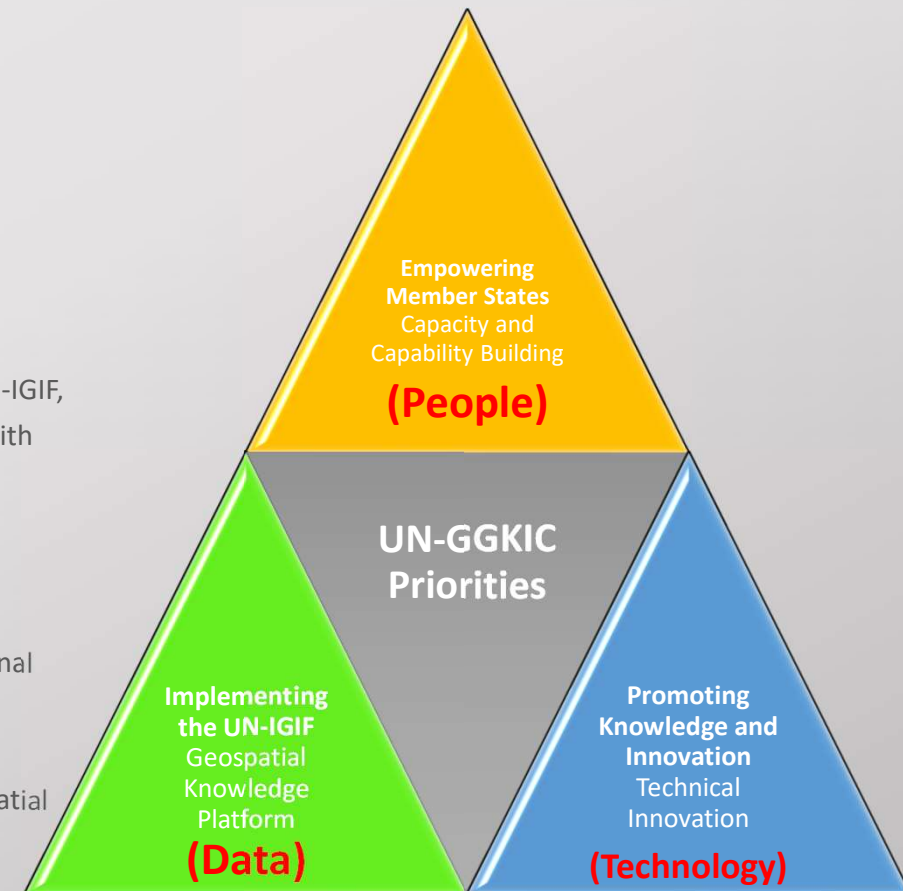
-IGIF,

ith

nal

atial

Empowering Member States
Capacity and Capability Building
(People)

UN-GGKIC Priorities

Implementing the UN-IGIF
Geospatial Knowledge Platform
(Data)

Promoting Knowledge and Innovation
Technical Innovation
(Technology)